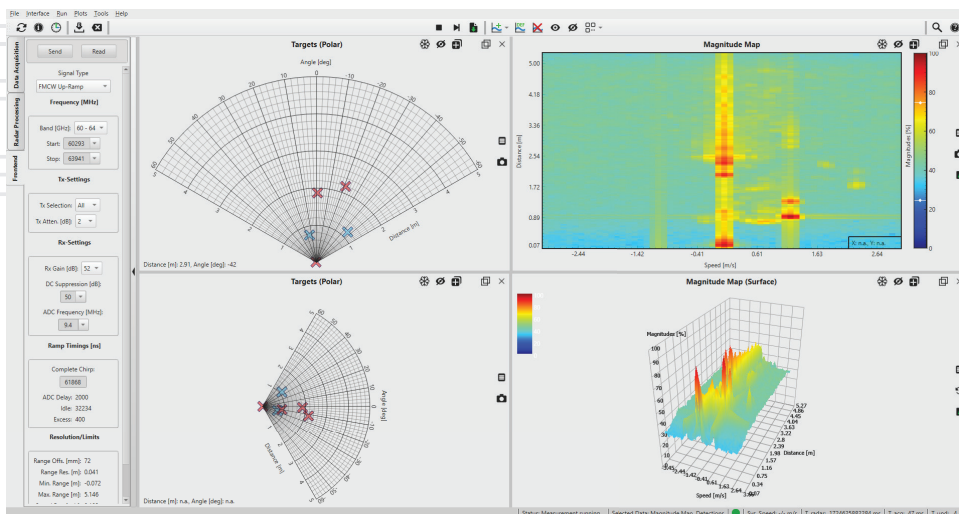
File Interface Run Plots Tools Help

Data Acquisition
Radar Processing
Frontend

Send Read

Signal Type
FMCW Up-Ramp

Frequency [MHz]

Band [GHz]: 60 - 64
Start: 60293
Stop: 63941

Tx-Settings

Tx Selection: All
Tx Atten. [dB]: 2

Rx-Settings

Rx Gain [dB]: 52
DC Suppression [dB]:
50
ADC Frequency [MHz]:
9.4

Ramp Timings [ns]

Complete Chirp:
61868
ADC Delay: 2000
Idle: 32234
Excess: 400

Resolution/Limits

Range Offs. [mm]: 72
Range Res. [m]: 0.041
Min. Range [m]: -0.072
Max. Range [m]: 5.146

Targets (Polar)

Angle [deg]
0 -10 -20 -30 -40 -50 10 20 30 40 50
Distance [m]

Distance [m]: 2.91, Angle [deg]: -42

Magnitude Map

5.00
4.18
3.36
2.54
1.72
0.89
0.07
Distance [m]
-2.44 -1.42 -0.41 0.61 1.63 2.64
Speed [m/s]
X: n.a., Y: n.a.
100
80
60
40
20
0
Magnitude [%]

Targets (Polar)

Angle [deg]
Distance [m]

Distance [m]: n.a., Angle [deg]: n.a.

Magnitude Map (Surface)

Magnitude [%]
100
90
80
70
60
50
40
30
20
10
5.27
4.86
4.45
4.04
3.63
3.22
2.80
2.39
1.98
1.57
1.16
0.75
0.34
-0.07
Distance [m]
Speed [m/s]

Status: Measurement running | Selected Data: Magnitude Map, Detections | Sys. Speed: -/- m/s | T_radar: 1724625982284 ms | T_acq.: 47 ms | T_vwd.: 4